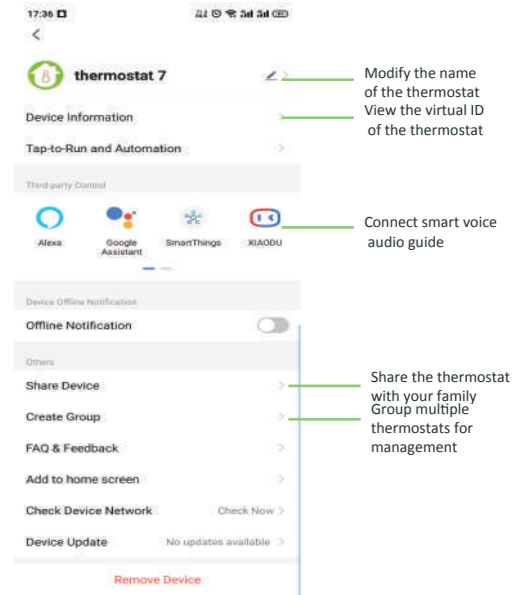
17:36

<

thermostat 7

Modify the name of the thermostat

Device Information

View the virtual ID of the thermostat

Tap-to-Run and Automation

Third-party Control

Alexa

Google Assistant

SmartThings

XIAODU

Connect smart voice audio guide

Device Offline Notification

Offline Notification

Others

Share Device

Share the thermostat with your family

Create Group

Group multiple thermostats for management

FAQ & Feedback

Add to home screen

Check Device Network

Check Now

Device Update

No updates available

Remove Device